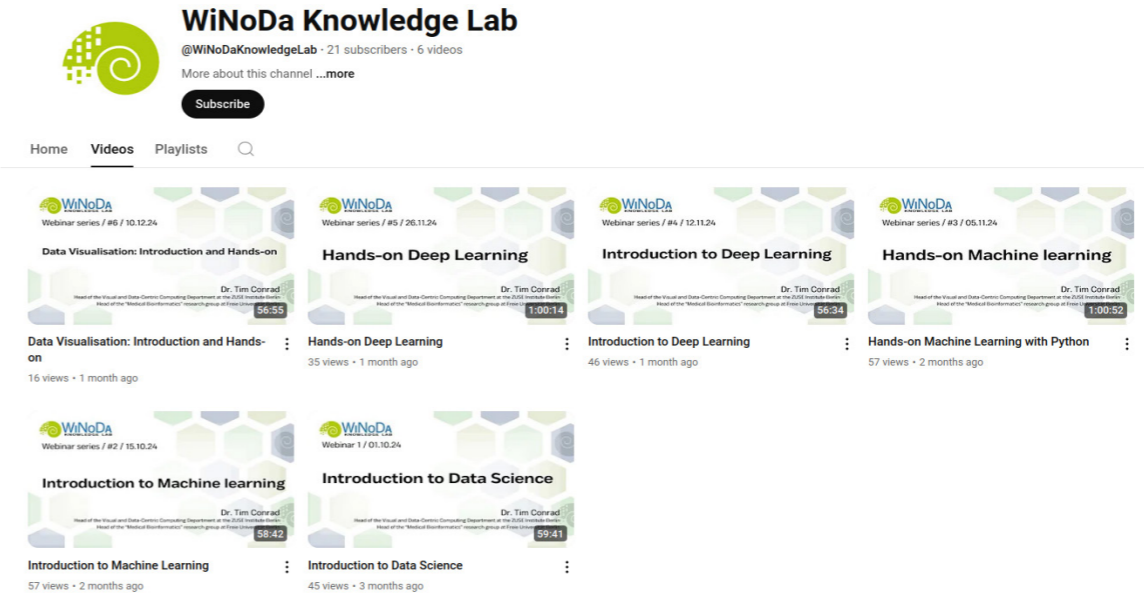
WiNoDa Knowledge Lab

@WiNoDaKnowledgeLab · 21 subscribers · 6 videos

More about this channel ...more

Subscribe

Home Videos Playlists

WiNoDa KNOWLEDGE LAB
Webinar series / #6 / 10.12.24
Data Visualisation: Introduction and Hands-on
Dr. Tim Conrad
Head of the Visual and Data-Centric Computing Department at the ZUSE Institute Berlin
Head of the "Medical Bioinformatics" research group at Freie Universität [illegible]
56:55
Data Visualisation: Introduction and Hands-on
16 views • 1 month ago

WiNoDa KNOWLEDGE LAB
Webinar series / #5 / 26.11.24
Hands-on Deep Learning
Dr. Tim Conrad
Head of the Visual and Data-Centric Computing Department at the ZUSE Institute Berlin
Head of the "Medical Bioinformatics" research group at Freie Universität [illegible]
1:00:14
Hands-on Deep Learning
35 views • 1 month ago

WiNoDa KNOWLEDGE LAB
Webinar series / #4 / 12.11.24
Introduction to Deep Learning
Dr. Tim Conrad
Head of the Visual and Data-Centric Computing Department at the ZUSE Institute Berlin
Head of the "Medical Bioinformatics" research group at Freie Universität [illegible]
56:34
Introduction to Deep Learning
46 views • 1 month ago

WiNoDa KNOWLEDGE LAB
Webinar series / #3 / 05.11.24
Hands-on Machine learning
Dr. Tim Conrad
Head of the Visual and Data-Centric Computing Department at the ZUSE Institute Berlin
Head of the "Medical Bioinformatics" research group at Freie Universität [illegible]
1:00:52
Hands-on Machine Learning with Python
57 views • 2 months ago

WiNoDa KNOWLEDGE LAB
Webinar series / #2 / 15.10.24
Introduction to Machine learning
Dr. Tim Conrad
Head of the Visual and Data-Centric Computing Department at the ZUSE Institute Berlin
Head of the "Medical Bioinformatics" research group at Freie Universität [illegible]
58:42
Introduction to Machine Learning
57 views • 2 months ago

WiNoDa KNOWLEDGE LAB
Webinar 1 / 01.10.24
Introduction to Data Science
Dr. Tim Conrad
Head of the Visual and Data-Centric Computing Department at the ZUSE Institute Berlin
Head of the "Medical Bioinformatics" research group at Freie Universität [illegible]
59:41
Introduction to Data Science
45 views • 3 months ago